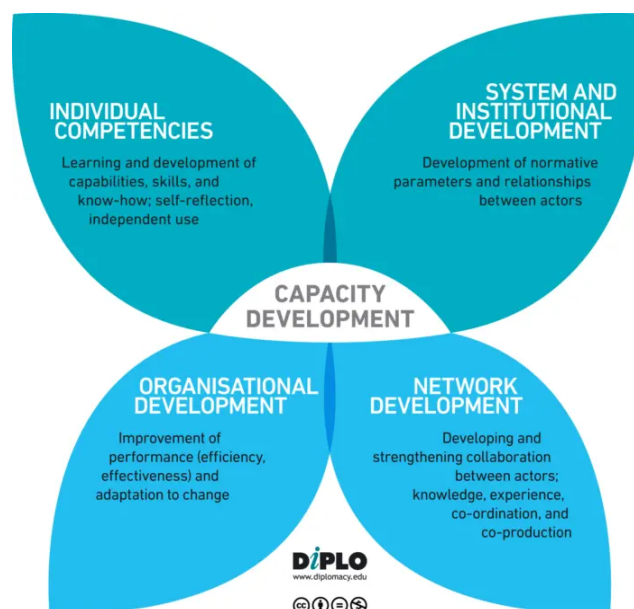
INDIVIDUAL COMPETENCIES

Learning and development of capabilities, skills, and know-how; self-reflection, independent use

SYSTEM AND INSTITUTIONAL DEVELOPMENT

Development of normative parameters and relationships between actors

CAPACITY DEVELOPMENT

ORGANISATIONAL DEVELOPMENT

Improvement of performance (efficiency, effectiveness) and adaptation to change

NETWORK DEVELOPMENT

Developing and strengthening collaboration between actors; knowledge, experience, co-ordination, and co-production

DiPLO
www.diplomacy.edu